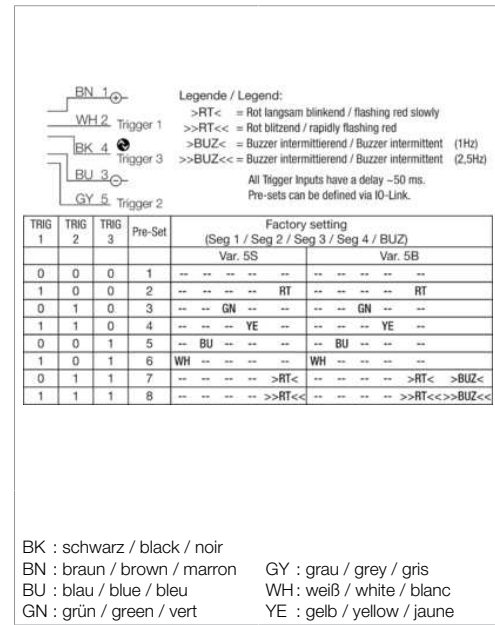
BN 1
WH 2 Trigger 1
BK 4
Trigger 3
BU 3
GY 5 Trigger 2

Legende / Legend:
>RT< = Rot langsam blinkend / flashing red slowly
>>RT<< = Rot blitzend / rapidly flashing red
>BUZ< = Buzzer intermittierend / Buzzer intermittent (1Hz)
>>BUZ<< = Buzzer intermittierend / Buzzer intermittent (2,5Hz)
All Trigger Inputs have a delay ~50 ms.
Pre-sets can be defined via IO-Link.

| TRIG 1 | TRIG 2 | TRIG 3 | Pre-Set | Factory setting (Seg 1 / Seg 2 / Seg 3 / Seg 4 / BUZ) Var. 5S | | | | | Var. 5B | | | | |
|---|---|---|---|---|---|---|---|---|---|---|---|---|---|
| 0 | 0 | 0 | 1 | -- | -- | -- | -- | -- | -- | -- | -- | -- | -- |
| 1 | 0 | 0 | 2 | -- | -- | -- | -- | RT | -- | -- | -- | -- | RT |
| 0 | 1 | 0 | 3 | -- | -- | GN | -- | -- | -- | -- | GN | -- | -- |
| 1 | 1 | 0 | 4 | -- | -- | -- | YE | -- | -- | -- | -- | YE | -- |
| 0 | 0 | 1 | 5 | -- | BU | -- | -- | -- | -- | BU | -- | -- | -- |
| 1 | 0 | 1 | 6 | WH | -- | -- | -- | -- | WH | -- | -- | -- | -- |
| 0 | 1 | 1 | 7 | -- | -- | -- | -- | >RT< | -- | -- | -- | -- | >RT< >BUZ< |
| 1 | 1 | 1 | 8 | -- | -- | -- | -- | >>RT<< | -- | -- | -- | -- | >>RT<< >>BUZ<< |

BK : schwarz / black / noir
BN : braun / brown / marron
BU : blau / blue / bleu
GN : grün / green / vert
GY : grau / grey / gris
WH : weiß / white / blanc
YE : gelb / yellow / jaune